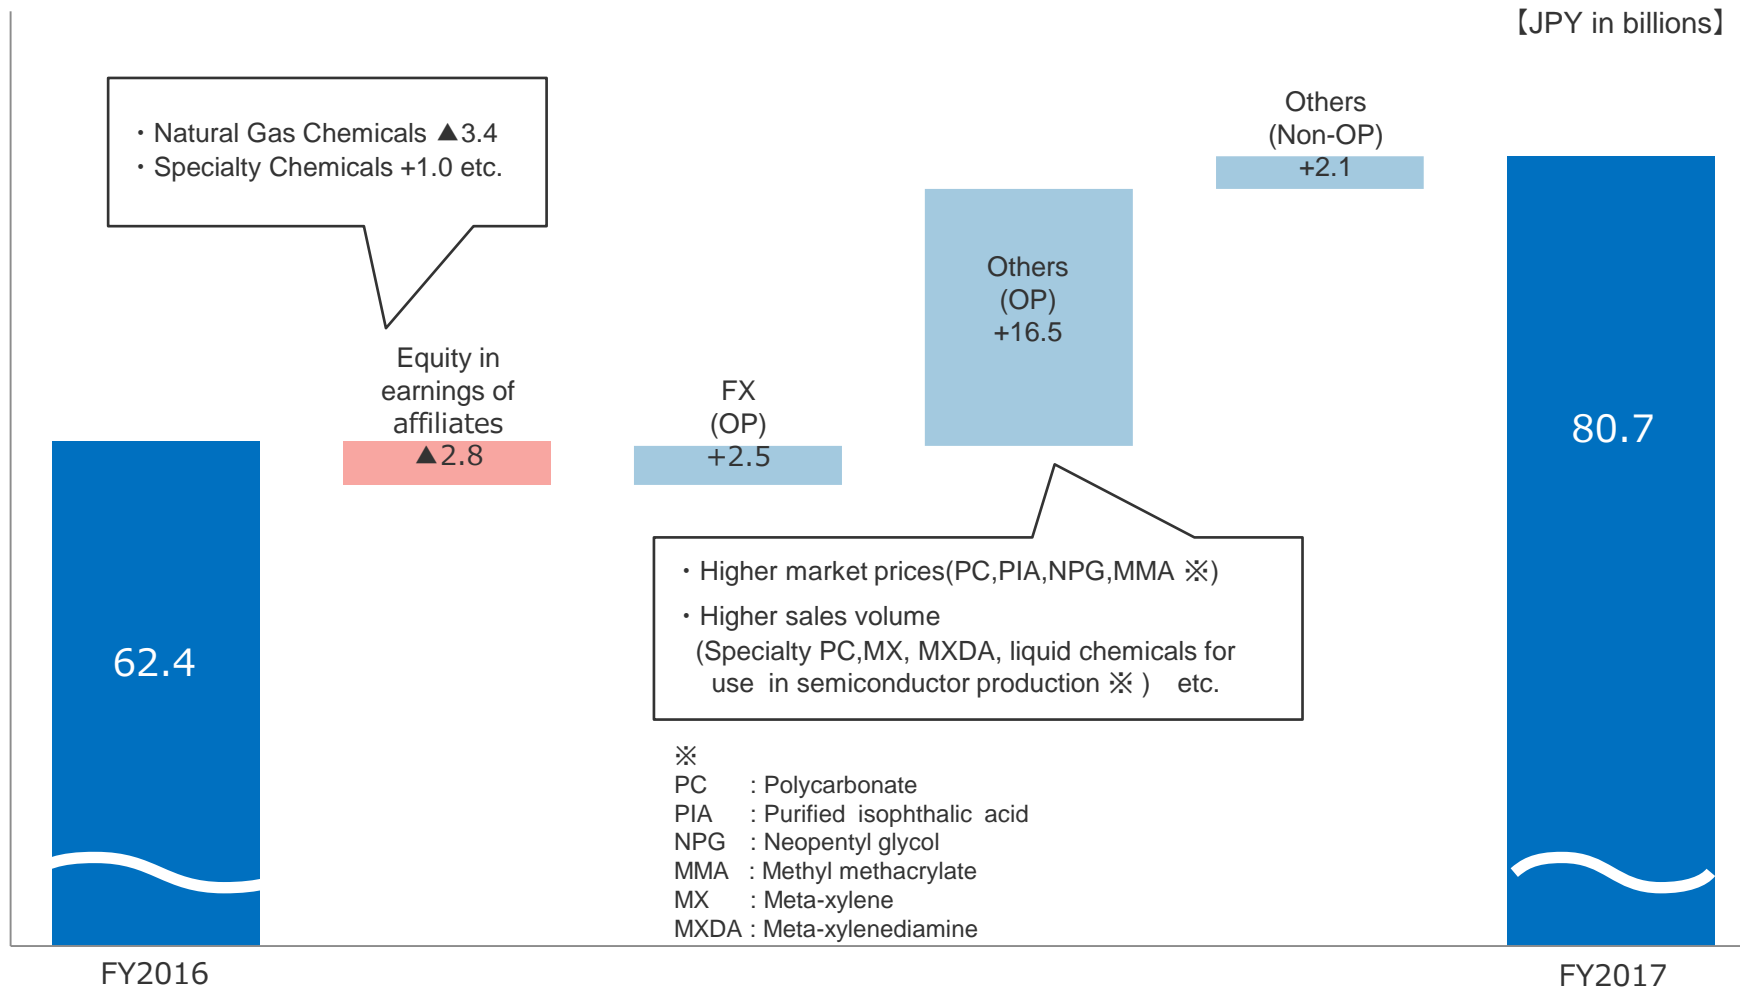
【JPY in billions】

・Natural Gas Chemicals ▲3.4
・Specialty Chemicals +1.0 etc.

Others
(Non-OP)
+2.1

Others
(OP)
+16.5

Equity in earnings of affiliates
▲2.8

FX
(OP)
+2.5

62.4

80.7

・Higher market prices(PC,PIA,NPG,MMA ※)
・Higher sales volume
(Specialty PC,MX, MXDA, liquid chemicals for use in semiconductor production ※ ) etc.

※
PC : Polycarbonate
PIA : Purified isophthalic acid
NPG : Neopentyl glycol
MMA : Methyl methacrylate
MX : Meta-xylene
MXDA : Meta-xylenediamine

FY2016

FY2017